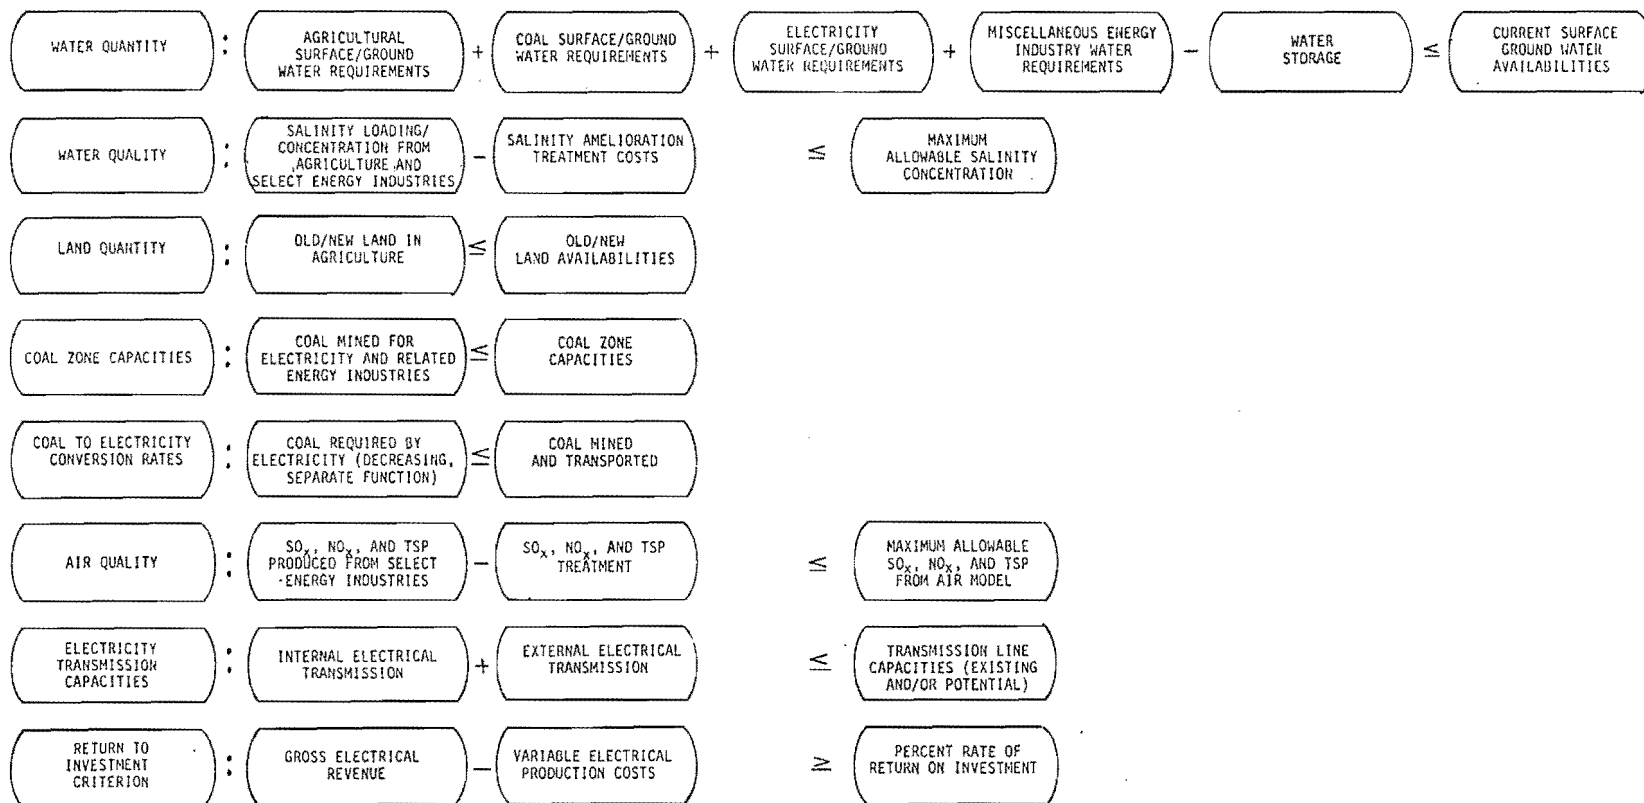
WATER QUANTITY : AGRICULTURAL SURFACE/GROUND WATER REQUIREMENTS + COAL SURFACE/GROUND WATER REQUIREMENTS + ELECTRICITY SURFACE/GROUND WATER REQUIREMENTS + MISCELLANEOUS ENERGY INDUSTRY WATER REQUIREMENTS − WATER STORAGE $\leq$ CURRENT SURFACE GROUND WATER AVAILABILITIES

WATER QUALITY : SALINITY LOADING/ CONCENTRATION FROM AGRICULTURE AND SELECT ENERGY INDUSTRIES − SALINITY AMELIORATION TREATMENT COSTS $\leq$ MAXIMUM ALLOWABLE SALINITY CONCENTRATION

LAND QUANTITY : OLD/NEW LAND IN AGRICULTURE $\leq$ OLD/NEW LAND AVAILABILITIES

COAL ZONE CAPACITIES : COAL MINED FOR ELECTRICITY AND RELATED ENERGY INDUSTRIES $\leq$ COAL ZONE CAPACITIES

COAL TO ELECTRICITY CONVERSION RATES : COAL REQUIRED BY ELECTRICITY (DECREASING, SEPARATE FUNCTION) $\leq$ COAL MINED AND TRANSPORTED

AIR QUALITY : $SO_x$, $NO_x$, AND TSP PRODUCED FROM SELECT ENERGY INDUSTRIES − $SO_x$, $NO_x$, AND TSP TREATMENT $\leq$ MAXIMUM ALLOWABLE $SO_x$, $NO_x$, AND TSP FROM AIR MODEL

ELECTRICITY TRANSMISSION CAPACITIES : INTERNAL ELECTRICAL TRANSMISSION + EXTERNAL ELECTRICAL TRANSMISSION $\leq$ TRANSMISSION LINE CAPACITIES (EXISTING AND/OR POTENTIAL)

RETURN TO INVESTMENT CRITERION : GROSS ELECTRICAL REVENUE − VARIABLE ELECTRICAL PRODUCTION COSTS $\geq$ PERCENT RATE OF RETURN ON INVESTMENT